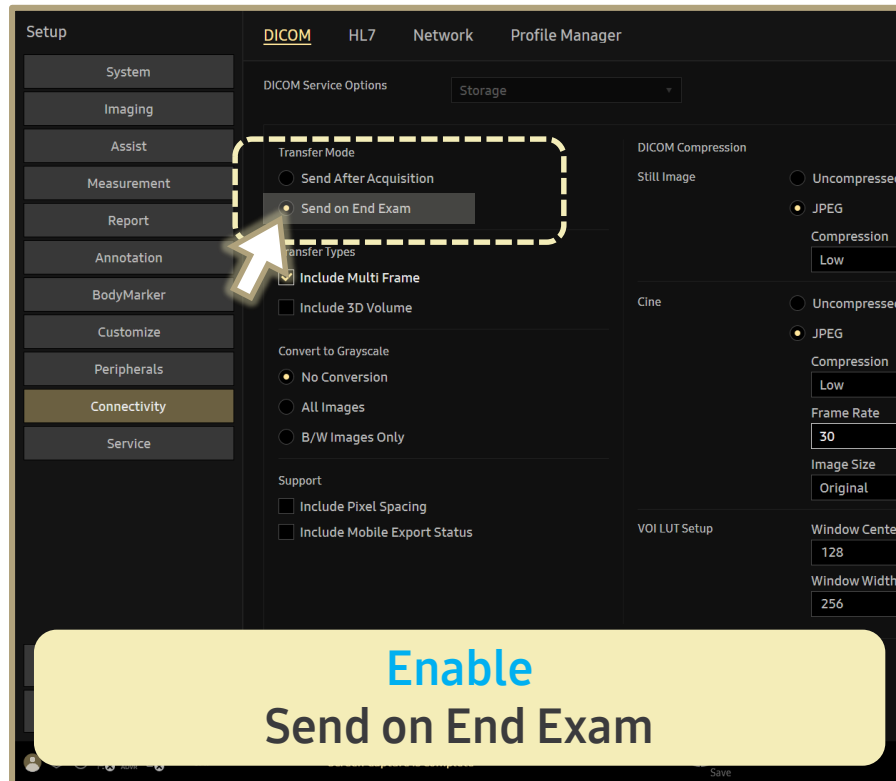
Setup

System
Imaging
Assist
Measurement
Report
Annotation
BodyMarker
Customize
Peripherals
Connectivity
Service

DICOM HL7 Network Profile Manager

DICOM Service Options Storage

Transfer Mode
Send After Acquisition
Send on End Exam

Transfer Types
Include Multi Frame
Include 3D Volume

Convert to Grayscale
No Conversion
All Images
B/W Images Only

Support
Include Pixel Spacing
Include Mobile Export Status

DICOM Compression
Still Image
Uncompressed
JPEG
Compression
Low

Cine
Uncompressed
JPEG
Compression
Low
Frame Rate
30
Image Size
Original

VOI LUT Setup
Window Cente
128
Window Width
256

Enable
Send on End Exam

Save